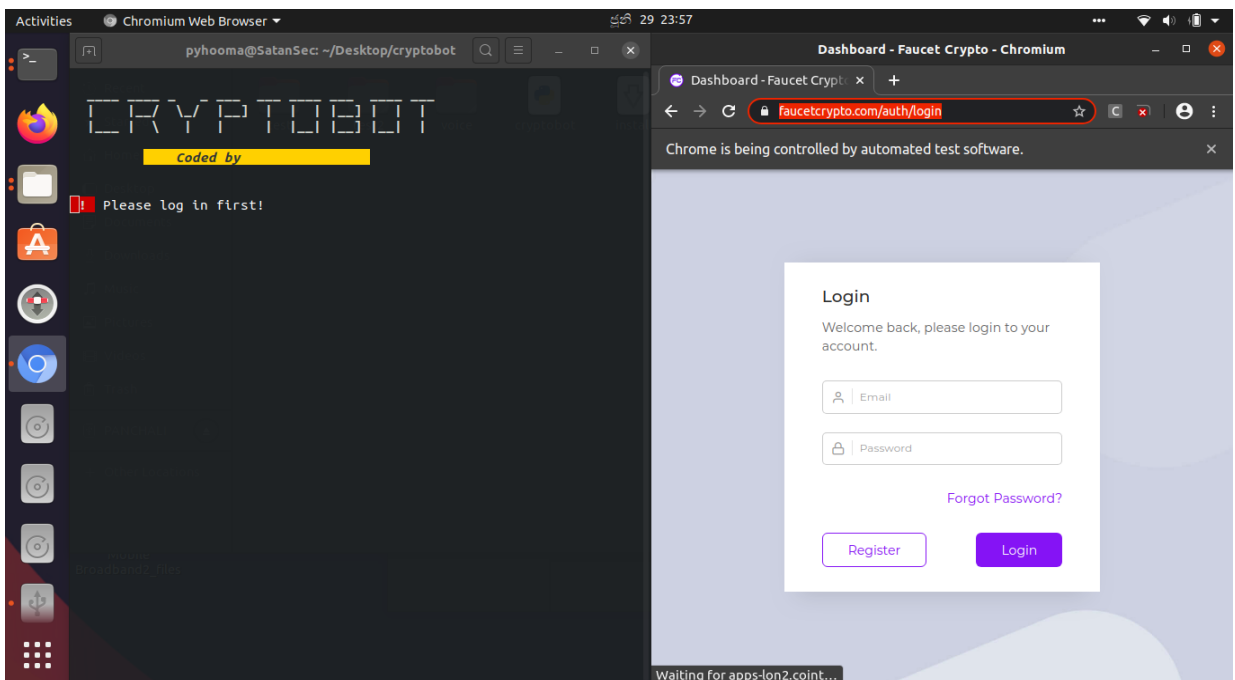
Activities Chromium Web Browser ▾ ජූනි 29 23:57

pyhooma@SatanSec: ~/Desktop/cryptobot

CRYPTOBOT

Coded by

! Please log in first!

broadband2_files

Dashboard - Faucet Crypto - Chromium

Dashboard - Faucet Crypto ×

faucetcrypto.com/auth/login

Chrome is being controlled by automated test software.

Login

Welcome back, please login to your account.

Email

Password

Forgot Password?

Register

Login

Waiting for apps-lon2.coint...